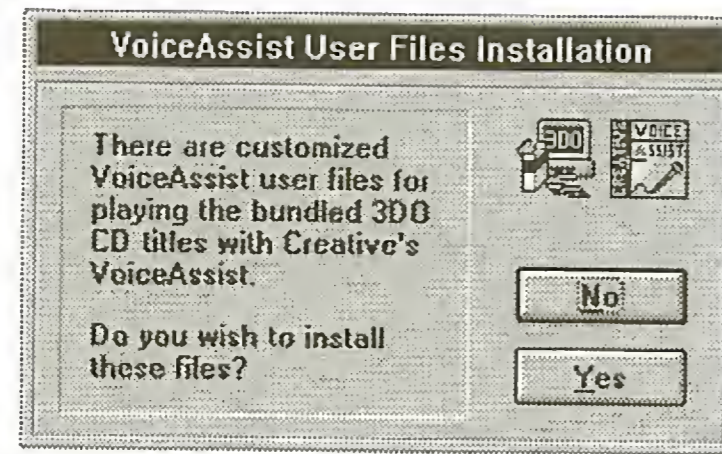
VoiceAssist User Files Installation

There are customized VoiceAssist user files for playing the bundled 3DO CD titles with Creative's VoiceAssist.

Do you wish to install these files?

3DO

CREATIVE

VOICE ASSIST

No

Yes